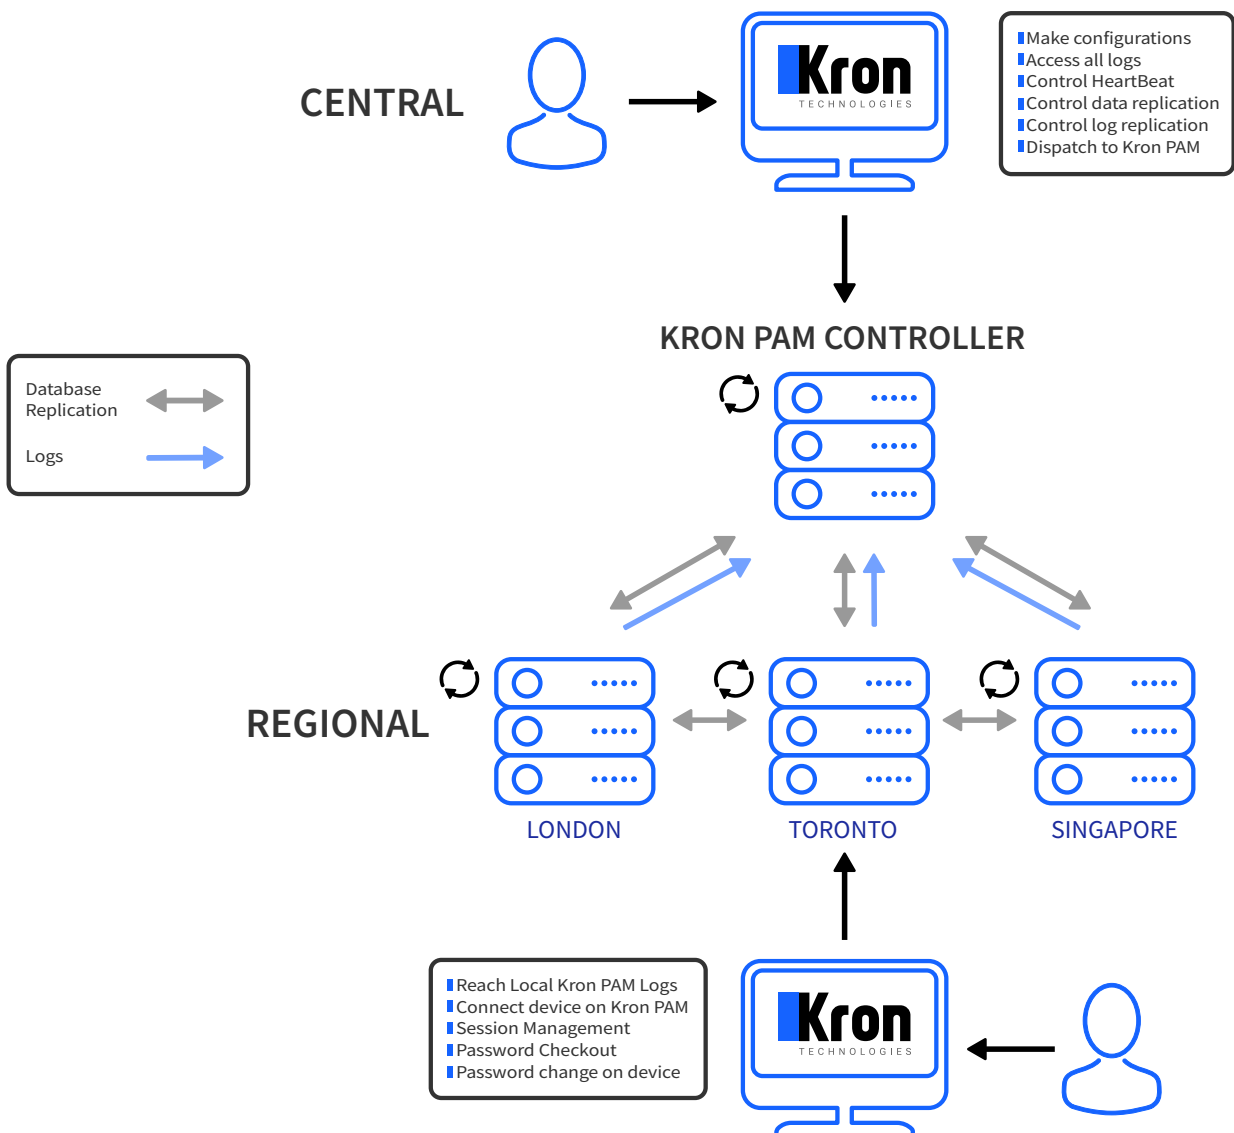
CENTRAL

Kron
TECHNOLOGIES

Make configurations
Access all logs
Control HeartBeat
Control data replication
Control log replication
Dispatch to Kron PAM

KRON PAM CONTROLLER

Database Replication
Logs

REGIONAL

LONDON

TORONTO

SINGAPORE

Reach Local Kron PAM Logs
Connect device on Kron PAM
Session Management
Password Checkout
Password change on device

Kron
TECHNOLOGIES